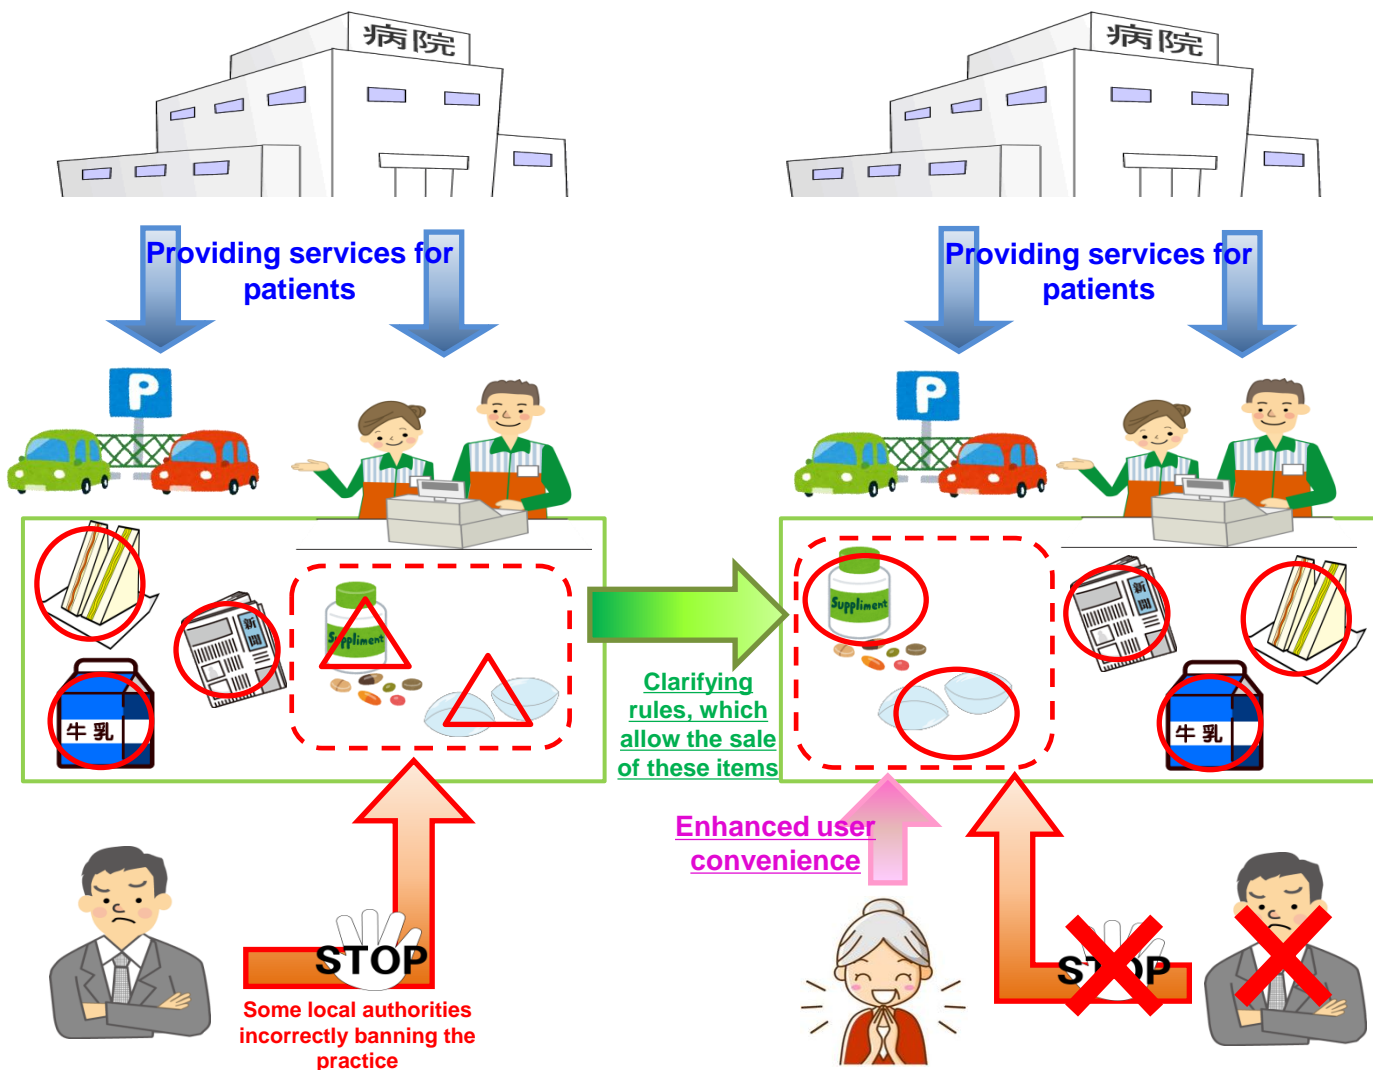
病院

Providing services for patients

P

新聞

Supplement

牛乳

STOP

Some local authorities incorrectly banning the practice

Clarifying rules, which allow the sale of these items

病院

Providing services for patients

P

Supplement

新聞

牛乳

Enhanced user convenience

ST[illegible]P